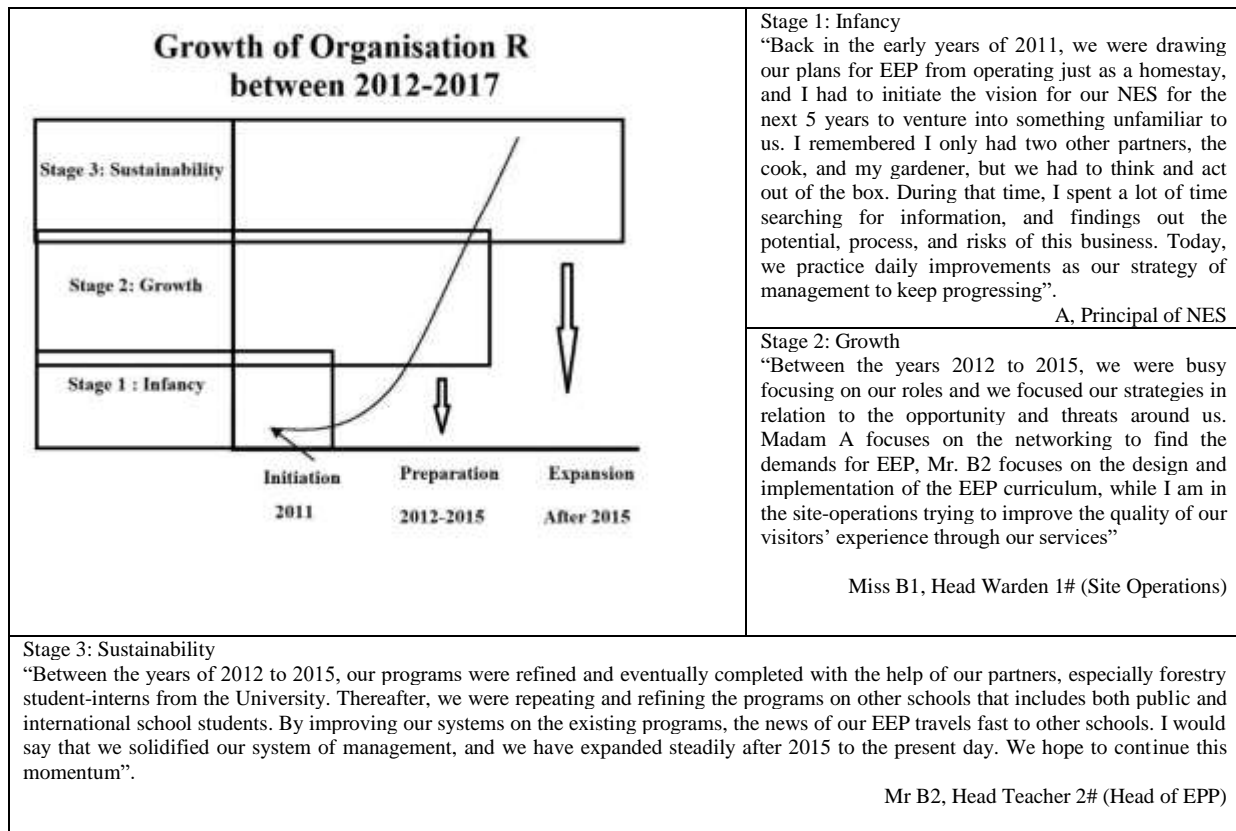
Growth of Organisation R between 2012-2017

Stage 3: Sustainability

Stage 2: Growth

Stage 1 : Infancy

Initiation 2011

Preparation 2012-2015

Expansion After 2015

Stage 1: Infancy
"Back in the early years of 2011, we were drawing our plans for EEP from operating just as a homestay, and I had to initiate the vision for our NES for the next 5 years to venture into something unfamiliar to us. I remembered I only had two other partners, the cook, and my gardener, but we had to think and act out of the box. During that time, I spent a lot of time searching for information, and findings out the potential, process, and risks of this business. Today, we practice daily improvements as our strategy of management to keep progressing".

A, Principal of NES

Stage 2: Growth
"Between the years 2012 to 2015, we were busy focusing on our roles and we focused our strategies in relation to the opportunity and threats around us. Madam A focuses on the networking to find the demands for EEP, Mr. B2 focuses on the design and implementation of the EEP curriculum, while I am in the site-operations trying to improve the quality of our visitors' experience through our services"

Miss B1, Head Warden 1# (Site Operations)

Stage 3: Sustainability
"Between the years of 2012 to 2015, our programs were refined and eventually completed with the help of our partners, especially forestry student-interns from the University. Thereafter, we were repeating and refining the programs on other schools that includes both public and international school students. By improving our systems on the existing programs, the news of our EEP travels fast to other schools. I would say that we solidified our system of management, and we have expanded steadily after 2015 to the present day. We hope to continue this momentum".

Mr B2, Head Teacher 2# (Head of EPP)